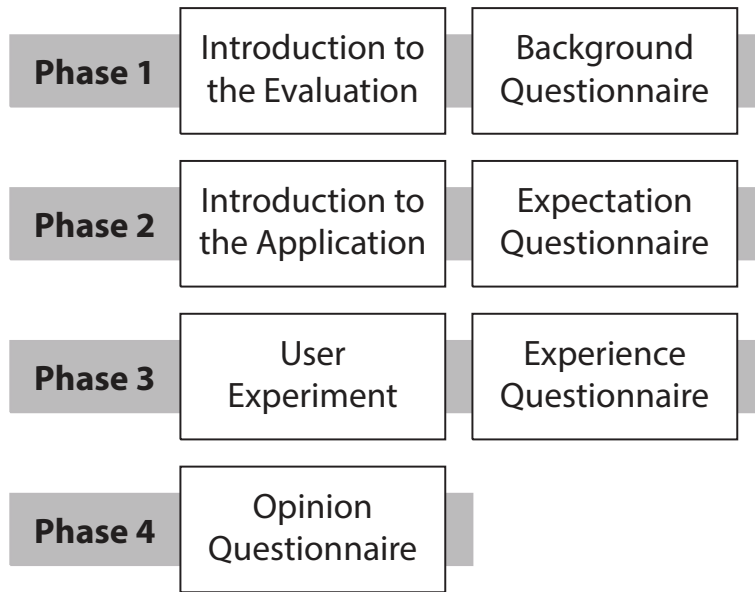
Phase 1
Introduction to the Evaluation
Background Questionnaire

Phase 2
Introduction to the Application
Expectation Questionnaire

Phase 3
User Experiment
Experience Questionnaire

Phase 4
Opinion Questionnaire